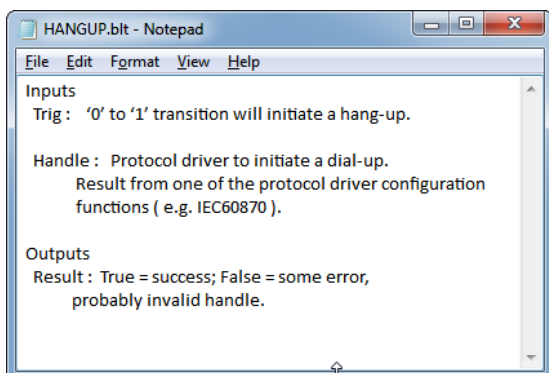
HANGUP.blt - Notepad

File Edit Format View Help

Inputs
Trig : ‘0’ to ‘1’ transition will initiate a hang-up.

Handle : Protocol driver to initiate a dial-up.
Result from one of the protocol driver configuration functions ( e.g. IEC60870 ).

Outputs
Result : True = success; False = some error, probably invalid handle.